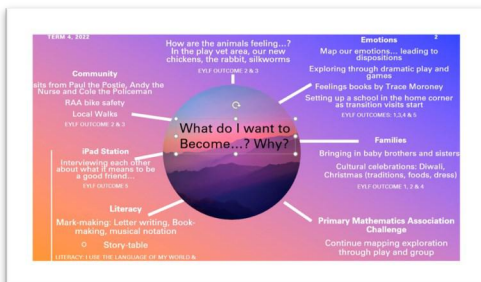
TERM 4, 2022

2

How are the animals feeling...? In the play vet area, our new chickens, the rabbit, silkworms

EYLF OUTCOME 2 & 3

Emotions

Map our emotions... leading to dispositions

Exploring through dramatic play and games

Feelings books by Trace Moroney

Setting up a school in the home corner as transition visits start

EYLF OUTCOMES: 1,3,4 & 5

Community

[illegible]sits from Paul the Postie, Andy the Nurse and Cole the Policeman

RAA bike safety

Local Walks

EYLF OUTCOME 2 & 3

What do I want to Become...? Why?

Families

Bringing in baby brothers and sisters

Cultural celebrations: Diwali, Christmas (traditions, foods, dress)

EYLF OUTCOME 1, 2 & 4

iPad Station

Interviewing each other about what it means to be a good friend...

EYLF OUTCOME 5

Literacy

Mark-making: Letter writing, Book-making, musical notation

Story-table

LITERACY: I USE THE LANGUAGE OF MY WORLD &

Primary Mathematics Association Challenge

Continue mapping exploration through play and group